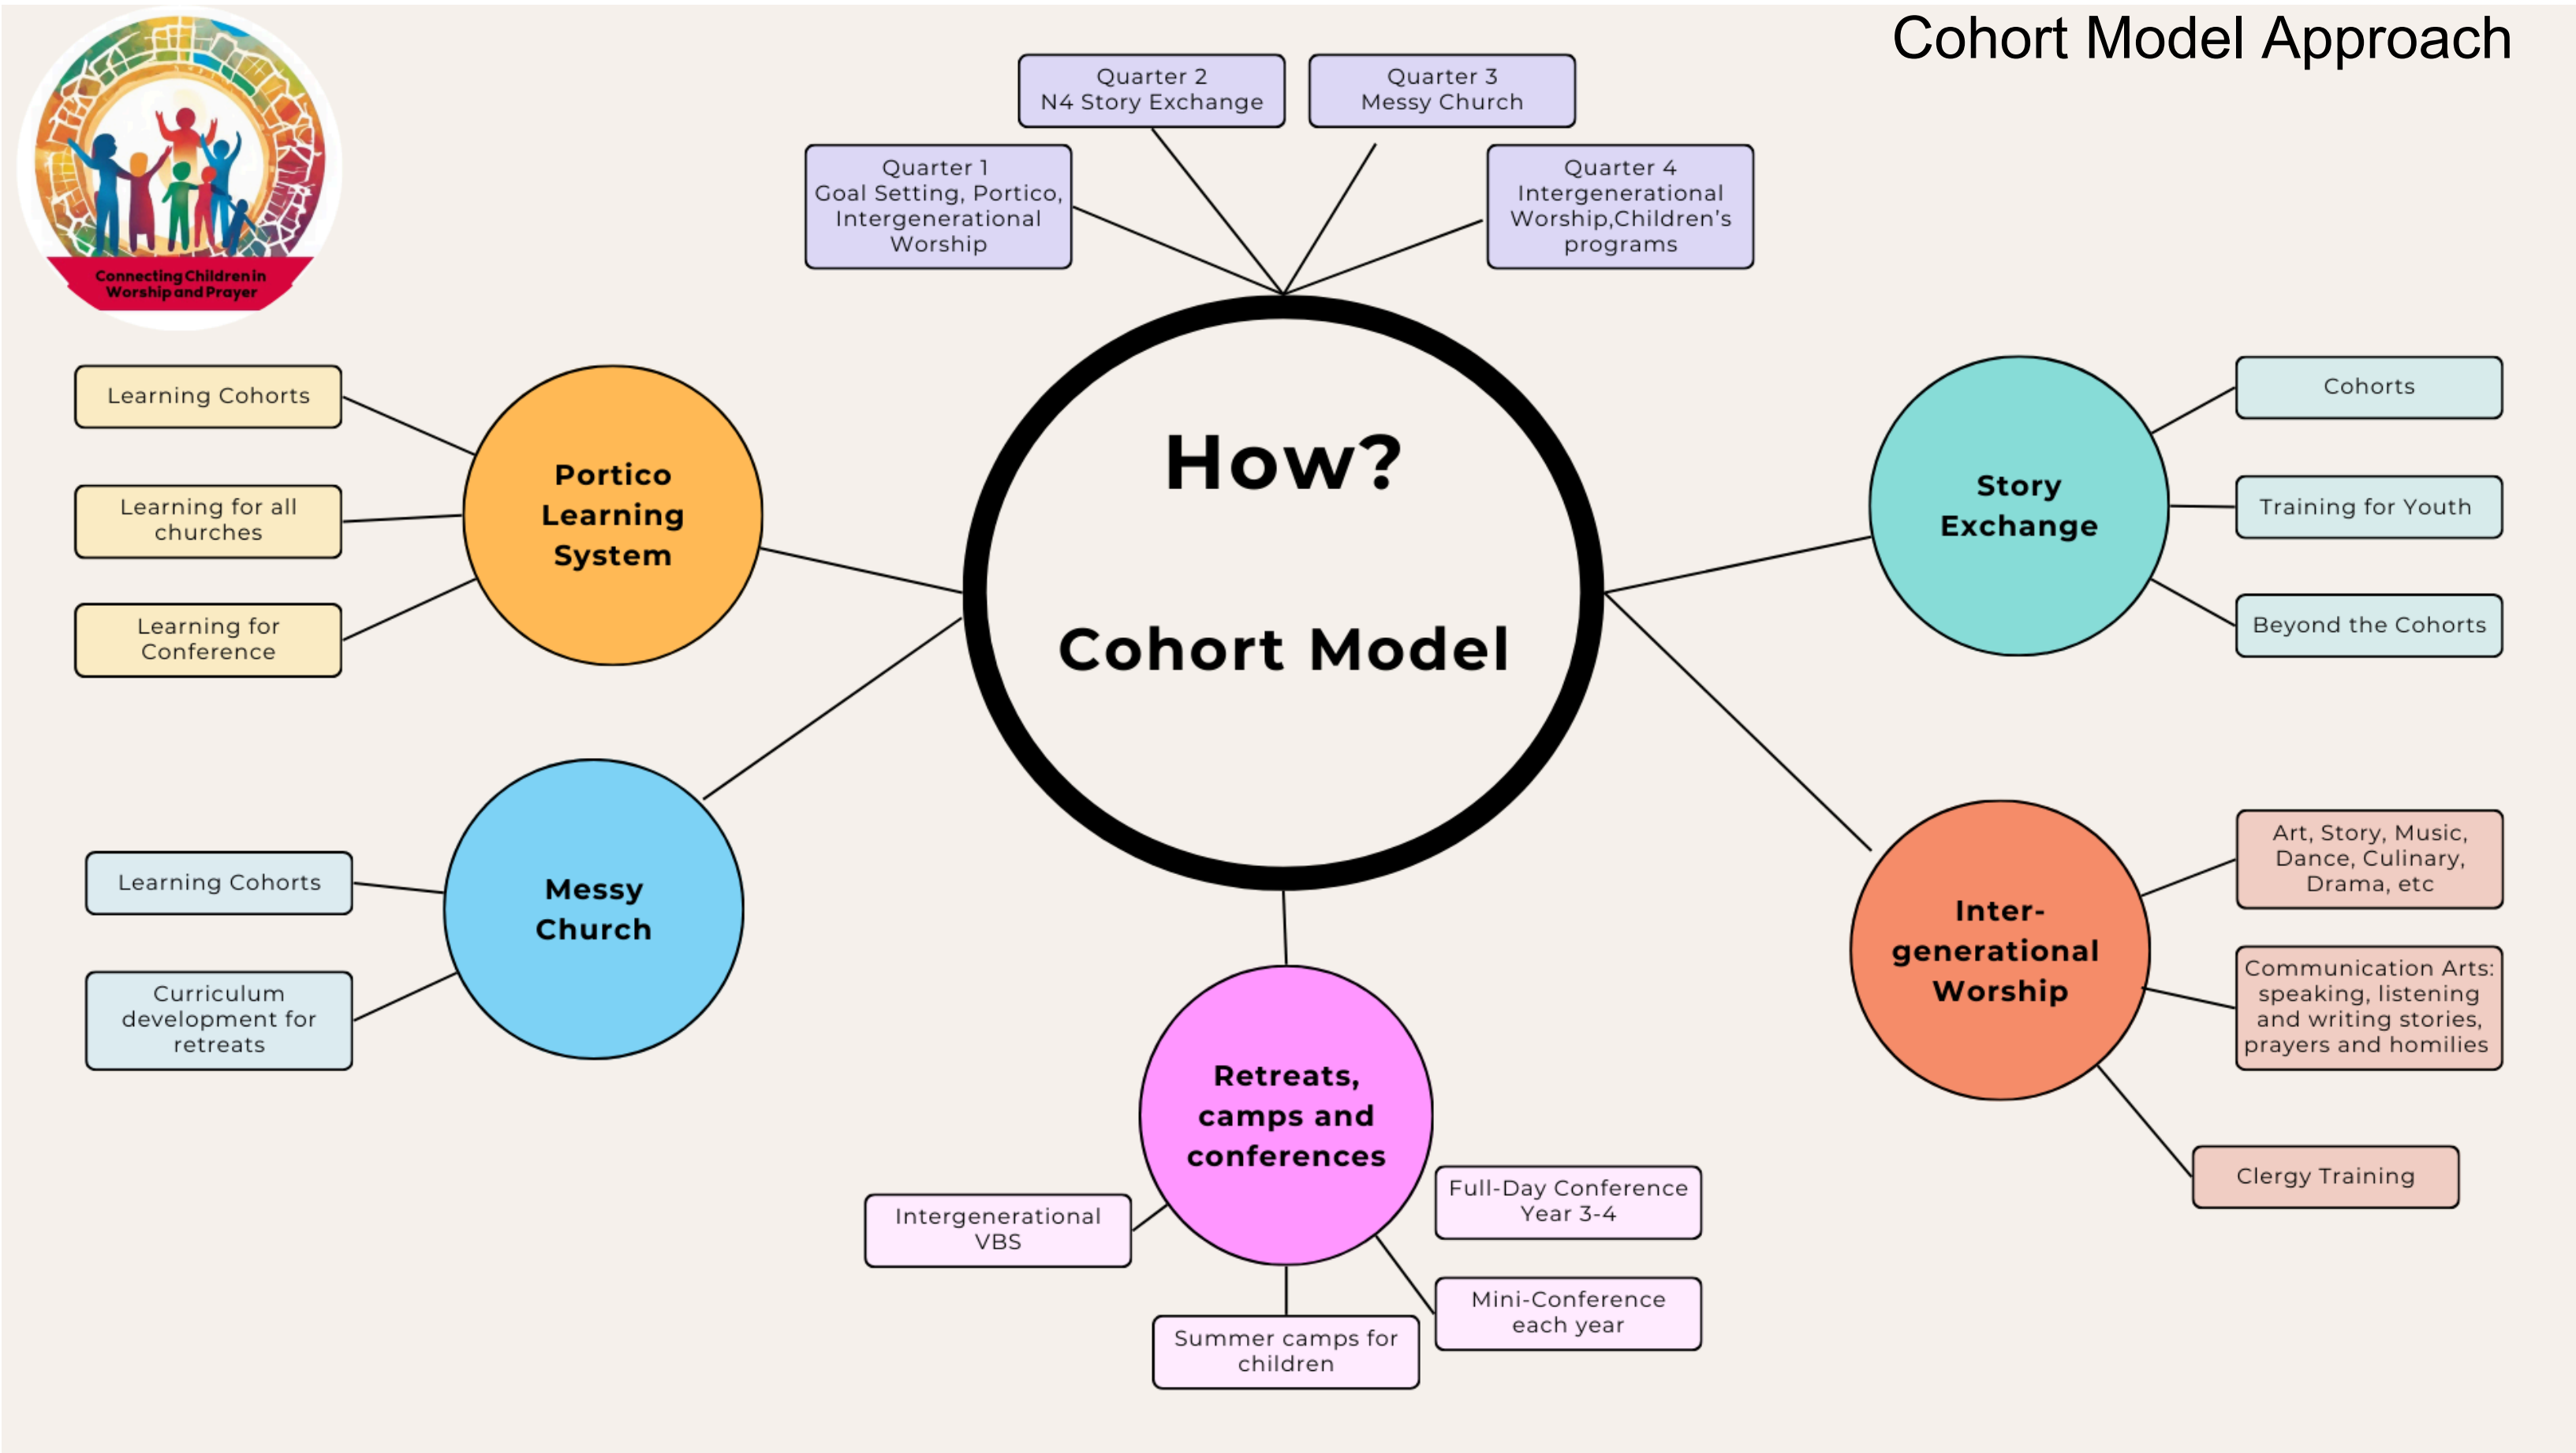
Cohort Model Approach

Connecting Children in Worship and Prayer

Quarter 2
N4 Story Exchange

Quarter 3
Messy Church

Quarter 1
Goal Setting, Portico, Intergenerational Worship

Quarter 4
Intergenerational Worship,Children's programs

How?

Cohort Model

Learning Cohorts

Learning for all churches

Learning for Conference

Portico Learning System

Story Exchange

Cohorts

Training for Youth

Beyond the Cohorts

Messy Church

Learning Cohorts

Curriculum development for retreats

Inter-generational Worship

Art, Story, Music, Dance, Culinary, Drama, etc

Communication Arts: speaking, listening and writing stories, prayers and homilies

Clergy Training

Retreats, camps and conferences

Intergenerational VBS

Full-Day Conference Year 3-4

Mini-Conference each year

Summer camps for children